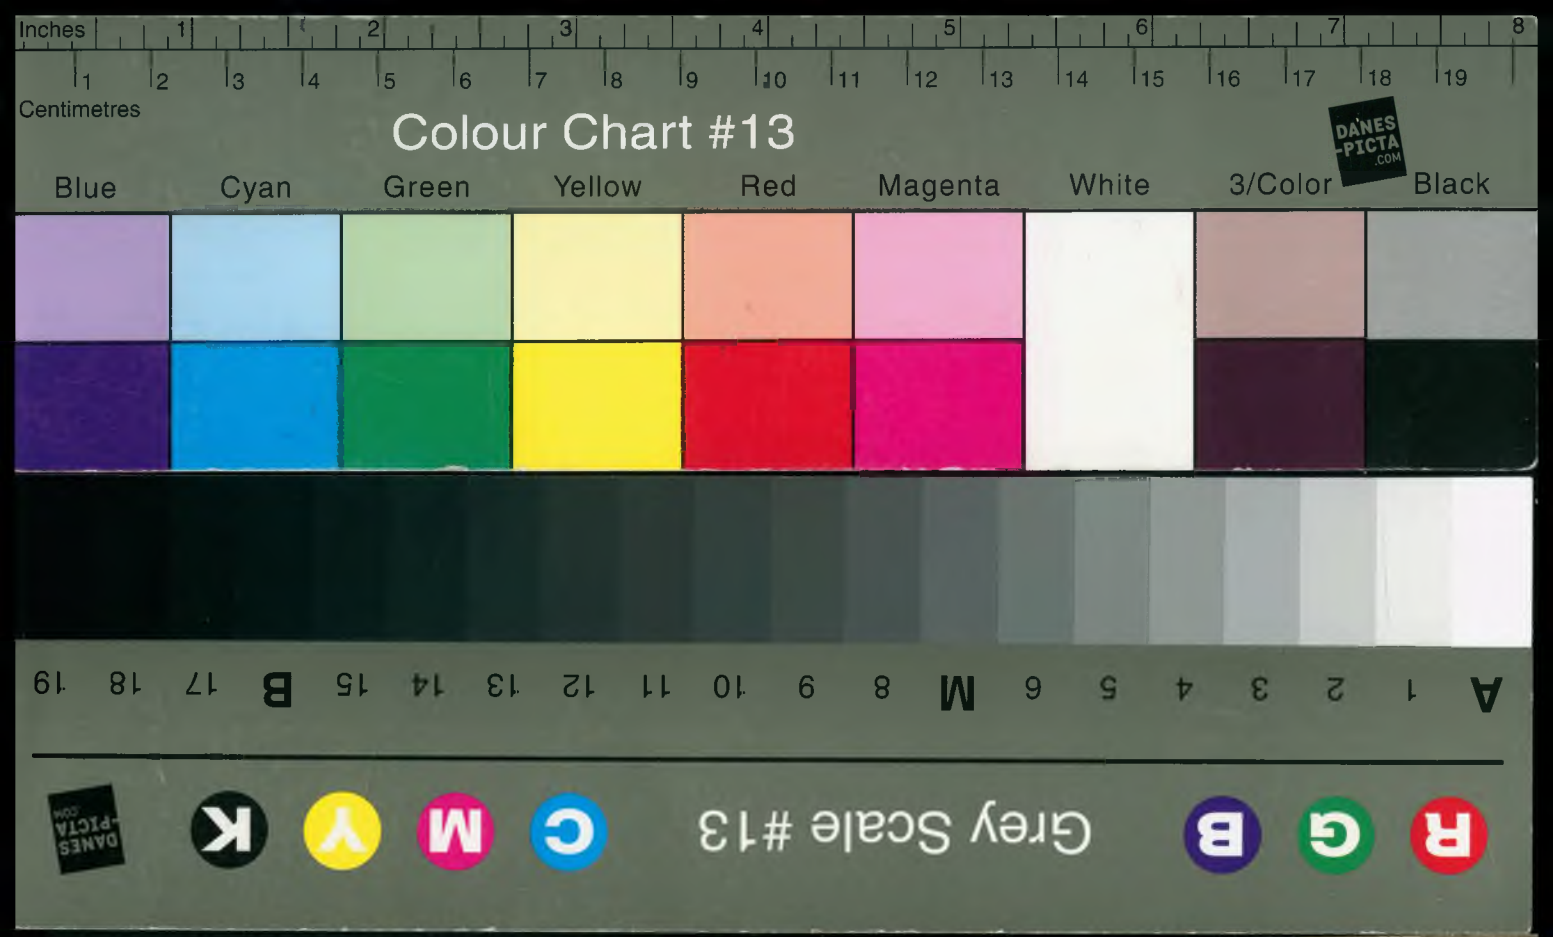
Inches 1 2 3 4 5 6 7 8
1 2 3 4 5 6 7 8 9 10 11 12 13 14 15 16 17 18 19
Centimetres

Colour Chart #13

DANES-PICTA.COM

Blue Cyan Green Yellow Red Magenta White 3/Color Black

19 18 17 B 15 14 13 12 11 10 9 8 M 6 5 4 3 2 1 A

DANES-PICTA.COM

K Y M C Grey Scale #13 B G R